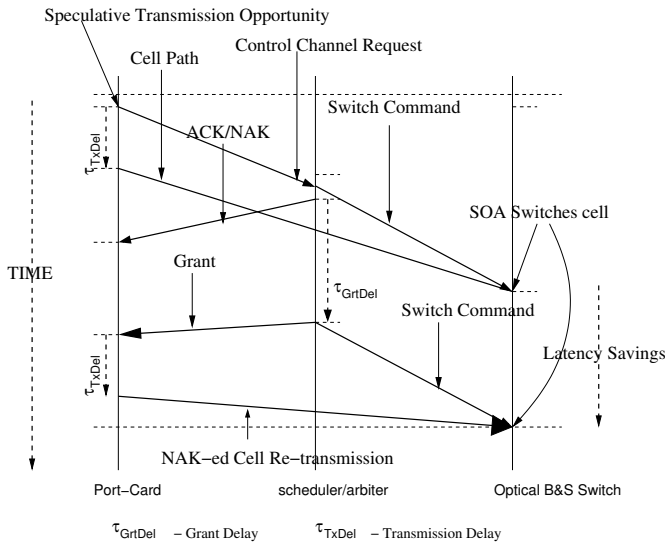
Speculative Transmission Opportunity

Cell Path

Control Channel Request

Switch Command

ACK/NAK

$\tau_{TxDel}$

SOA Switches cell

TIME

Grant

$\tau_{GrtDel}$

Switch Command

$\tau_{TxDel}$

Latency Savings

NAK−ed Cell Re−transmission

Port−Card

scheduler/arbiter

Optical B&S Switch

$\tau_{GrtDel}$ – Grant Delay

$\tau_{TxDel}$ – Transmission Delay